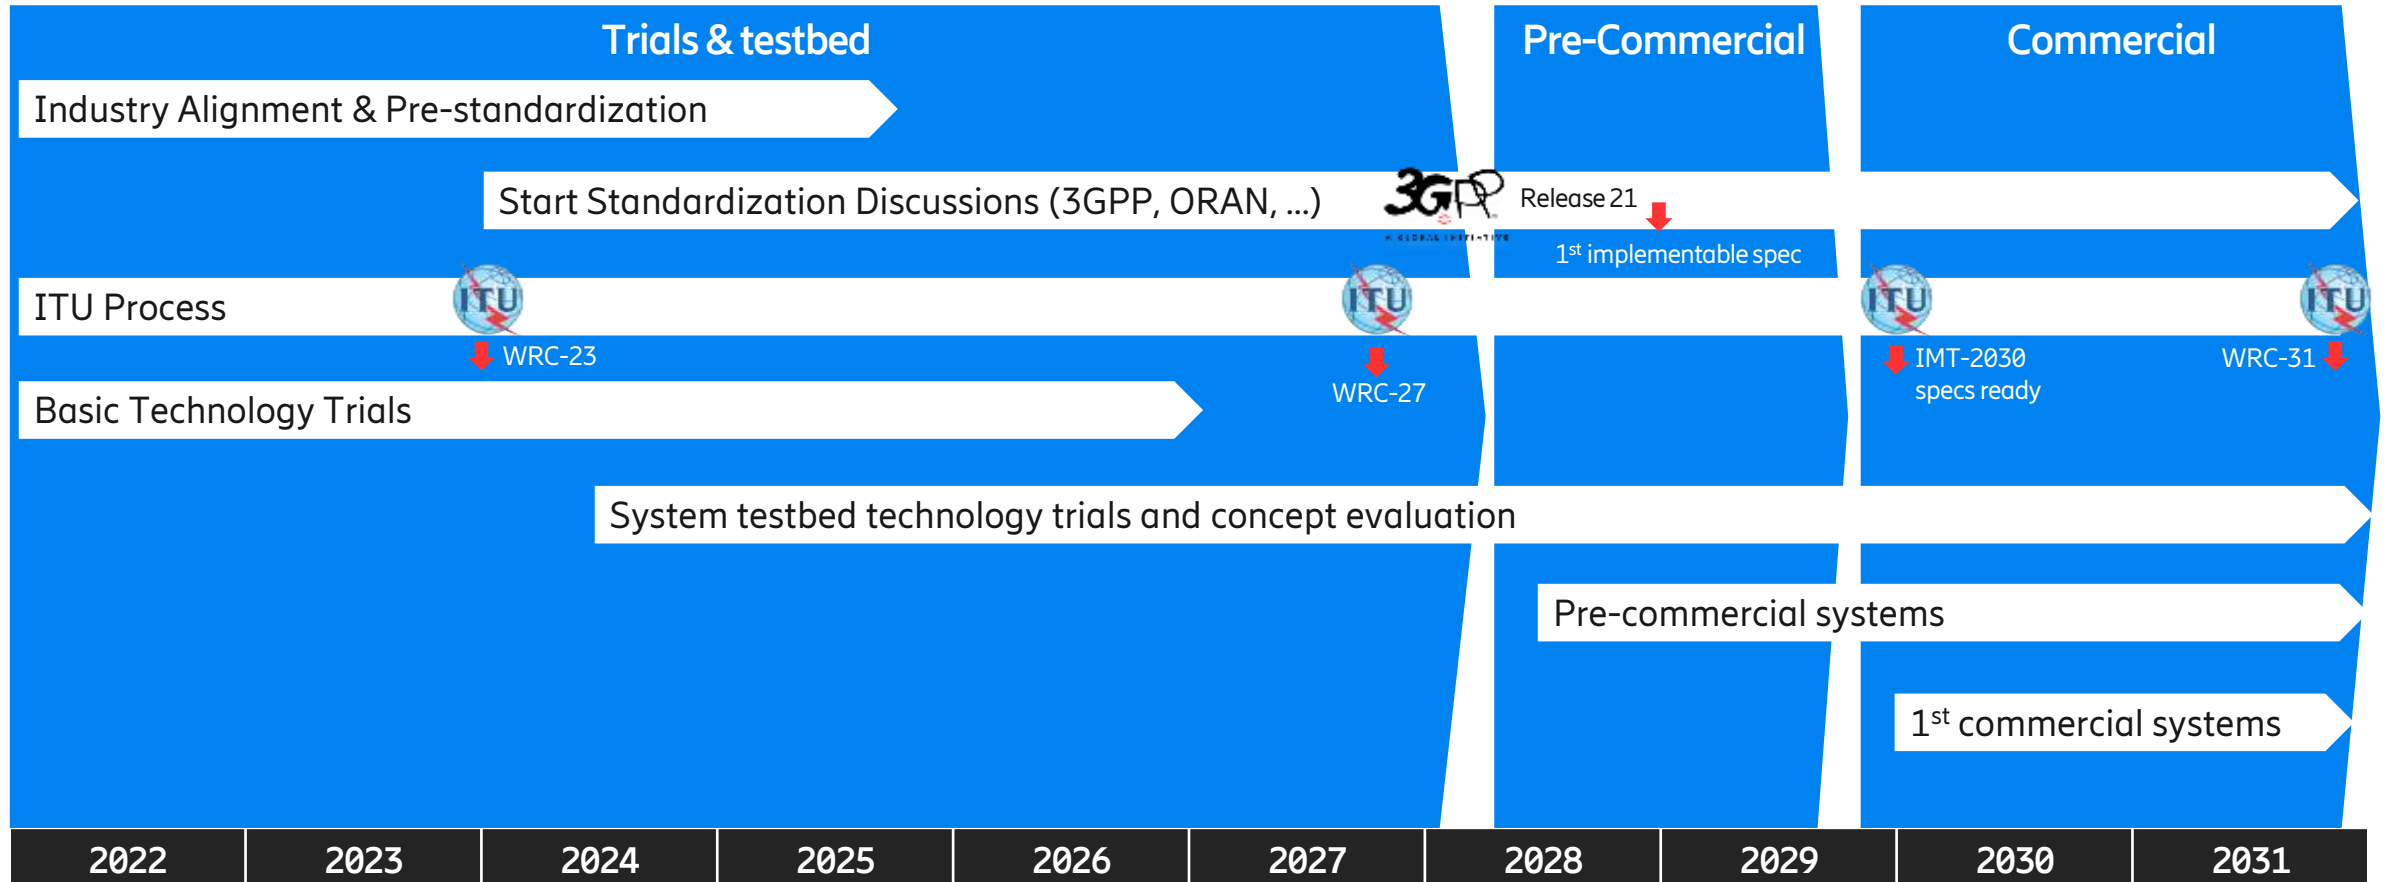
Trials & testbed

Pre-Commercial

Commercial

Industry Alignment & Pre-standardization

Start Standardization Discussions (3GPP, ORAN, ...)

3GPP

A GLOBAL INITIATIVE

Release 21

1$^{st}$ implementable spec

ITU Process

ITU

WRC-23

ITU

WRC-27

ITU

IMT-2030 specs ready

ITU

WRC-31

Basic Technology Trials

System testbed technology trials and concept evaluation

Pre-commercial systems

1$^{st}$ commercial systems

| 2022 | 2023 | 2024 | 2025 | 2026 | 2027 | 2028 | 2029 | 2030 | 2031 |
|---|---|---|---|---|---|---|---|---|---|